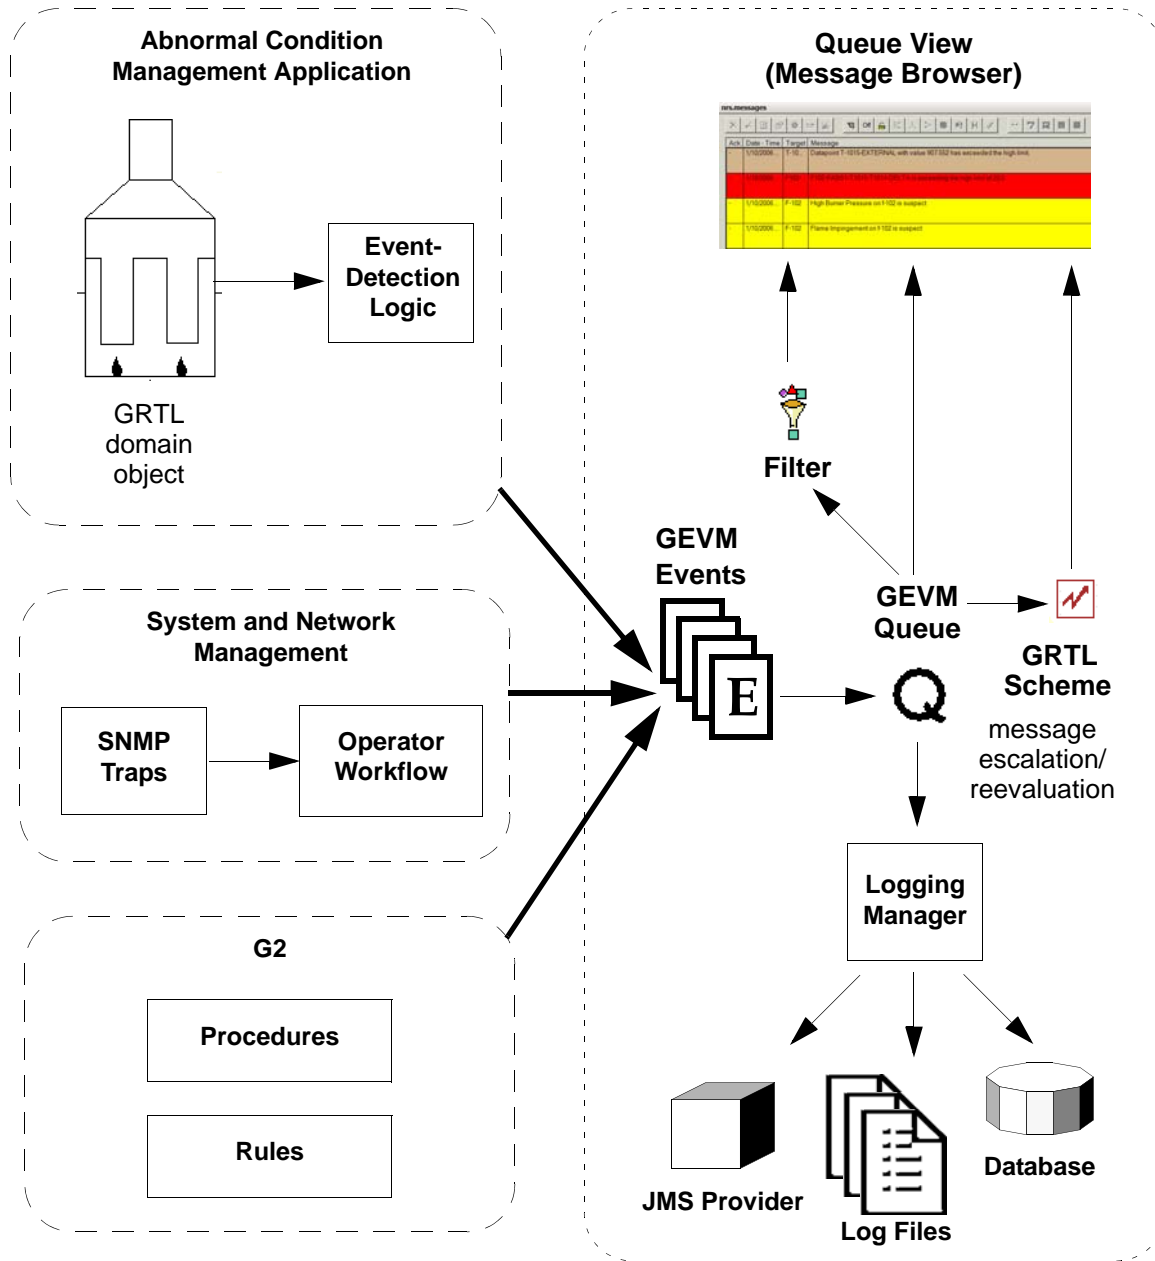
Abnormal Condition Management Application

GRTL domain object

Event-Detection Logic

Queue View (Message Browser)

| Ack | Date - Time | Target | Message |
|---|---|---|---|
| | 1/10/2006... | T-10... | Datapoint T-1015-EXTERNAL with value 907.552 has exceeded the high limit. |
| | 1/10/2006... | T-102 | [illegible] |
| | 1/10/2006... | F-102 | High Burner Pressure on f-102 is suspect |
| | 1/10/2006... | F-102 | Flame Impingement on f-102 is suspect |

Filter

GEVM Events

E

GEVM Queue

GRTL Scheme

message escalation/ reevaluation

System and Network Management

SNMP Traps

Operator Workflow

Logging Manager

G2

Procedures

Rules

JMS Provider

Log Files

Database